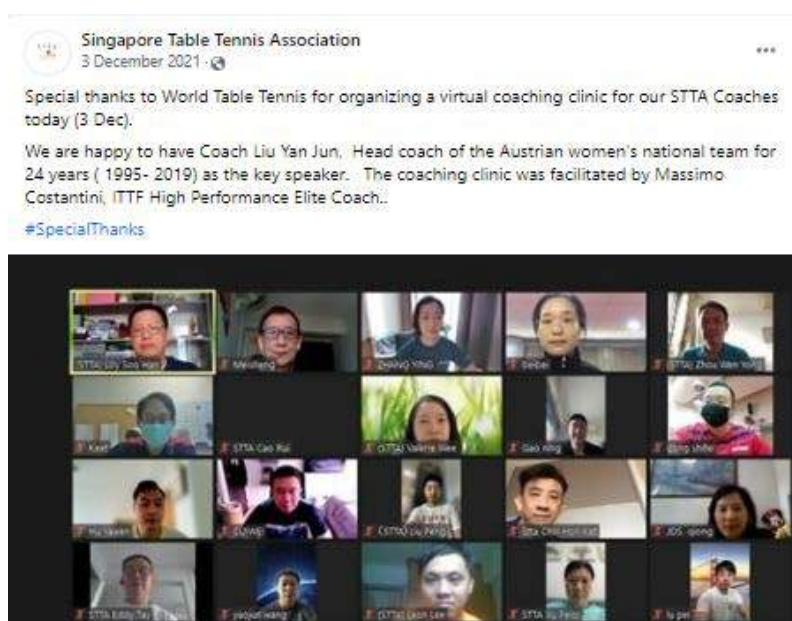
Singapore Table Tennis Association
3 December 2021 ·

Special thanks to World Table Tennis for organizing a virtual coaching clinic for our STTA Coaches today (3 Dec).

We are happy to have Coach Liu Yan Jun, Head coach of the Austrian women's national team for 24 years ( 1995- 2019) as the key speaker. The coaching clinic was facilitated by Massimo Costantini, ITTF High Performance Elite Coach..

#SpecialThanks

STTA Loy Soo Han
MeiJiang
ZHANG YING
Beibei
STTA Zhou Wen Yong
Kael
STTA Cao Rui
(STTA) Valerie Wee
Gao ning
Ling zhifei
Hu Yawen
DZMB
(STTA) Liu Peng
Stta Chiu Kwok Hai
JDS qiong
STTA Eddy Tay
peijun wang
(STTA) Leon Lee
STTA Xu Peng
lu pei